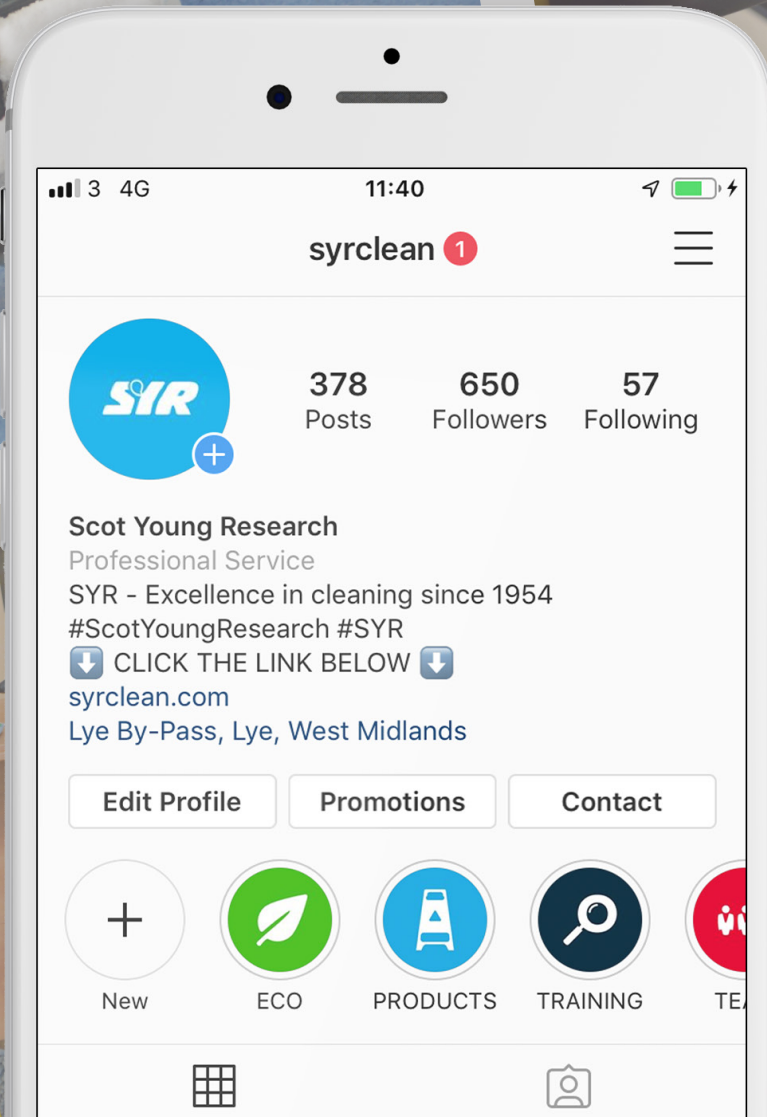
3 4G
11:40

syrclean 1

SYR

378
Posts

650
Followers

57
Following

Scot Young Research
Professional Service
SYR - Excellence in cleaning since 1954
#ScotYoungResearch #SYR
⬇️ CLICK THE LINK BELOW ⬇️
syrclean.com
Lye By-Pass, Lye, West Midlands

Edit Profile
Promotions
Contact

New
ECO
PRODUCTS
TRAINING
TE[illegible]